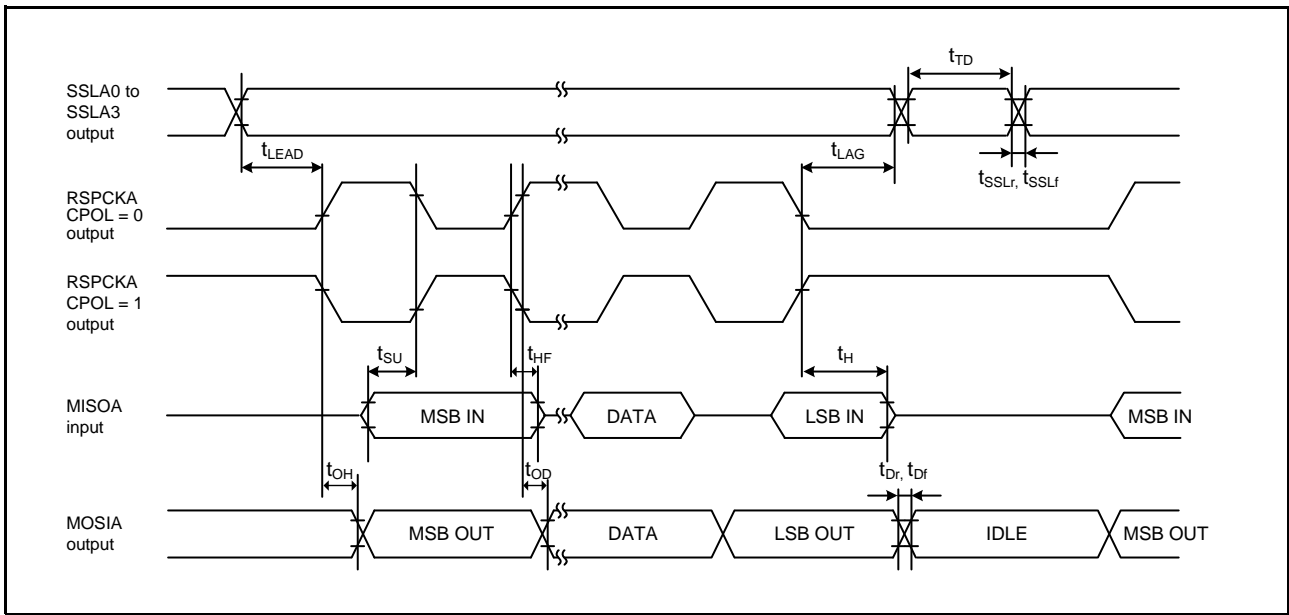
SSLA0 to SSLA3 output

$t_{TD}$

$t_{LEAD}$

$t_{LAG}$

$t_{SSLr}$, $t_{SSLf}$

RSPCKA CPOL = 0 output

RSPCKA CPOL = 1 output

$t_{SU}$

$t_{HF}$

$t_{H}$

MISOA input

MSB IN

DATA

LSB IN

MSB IN

$t_{OH}$

$t_{OD}$

$t_{Dr}$, $t_{Df}$

MOSIA output

MSB OUT

DATA

LSB OUT

IDLE

MSB OUT